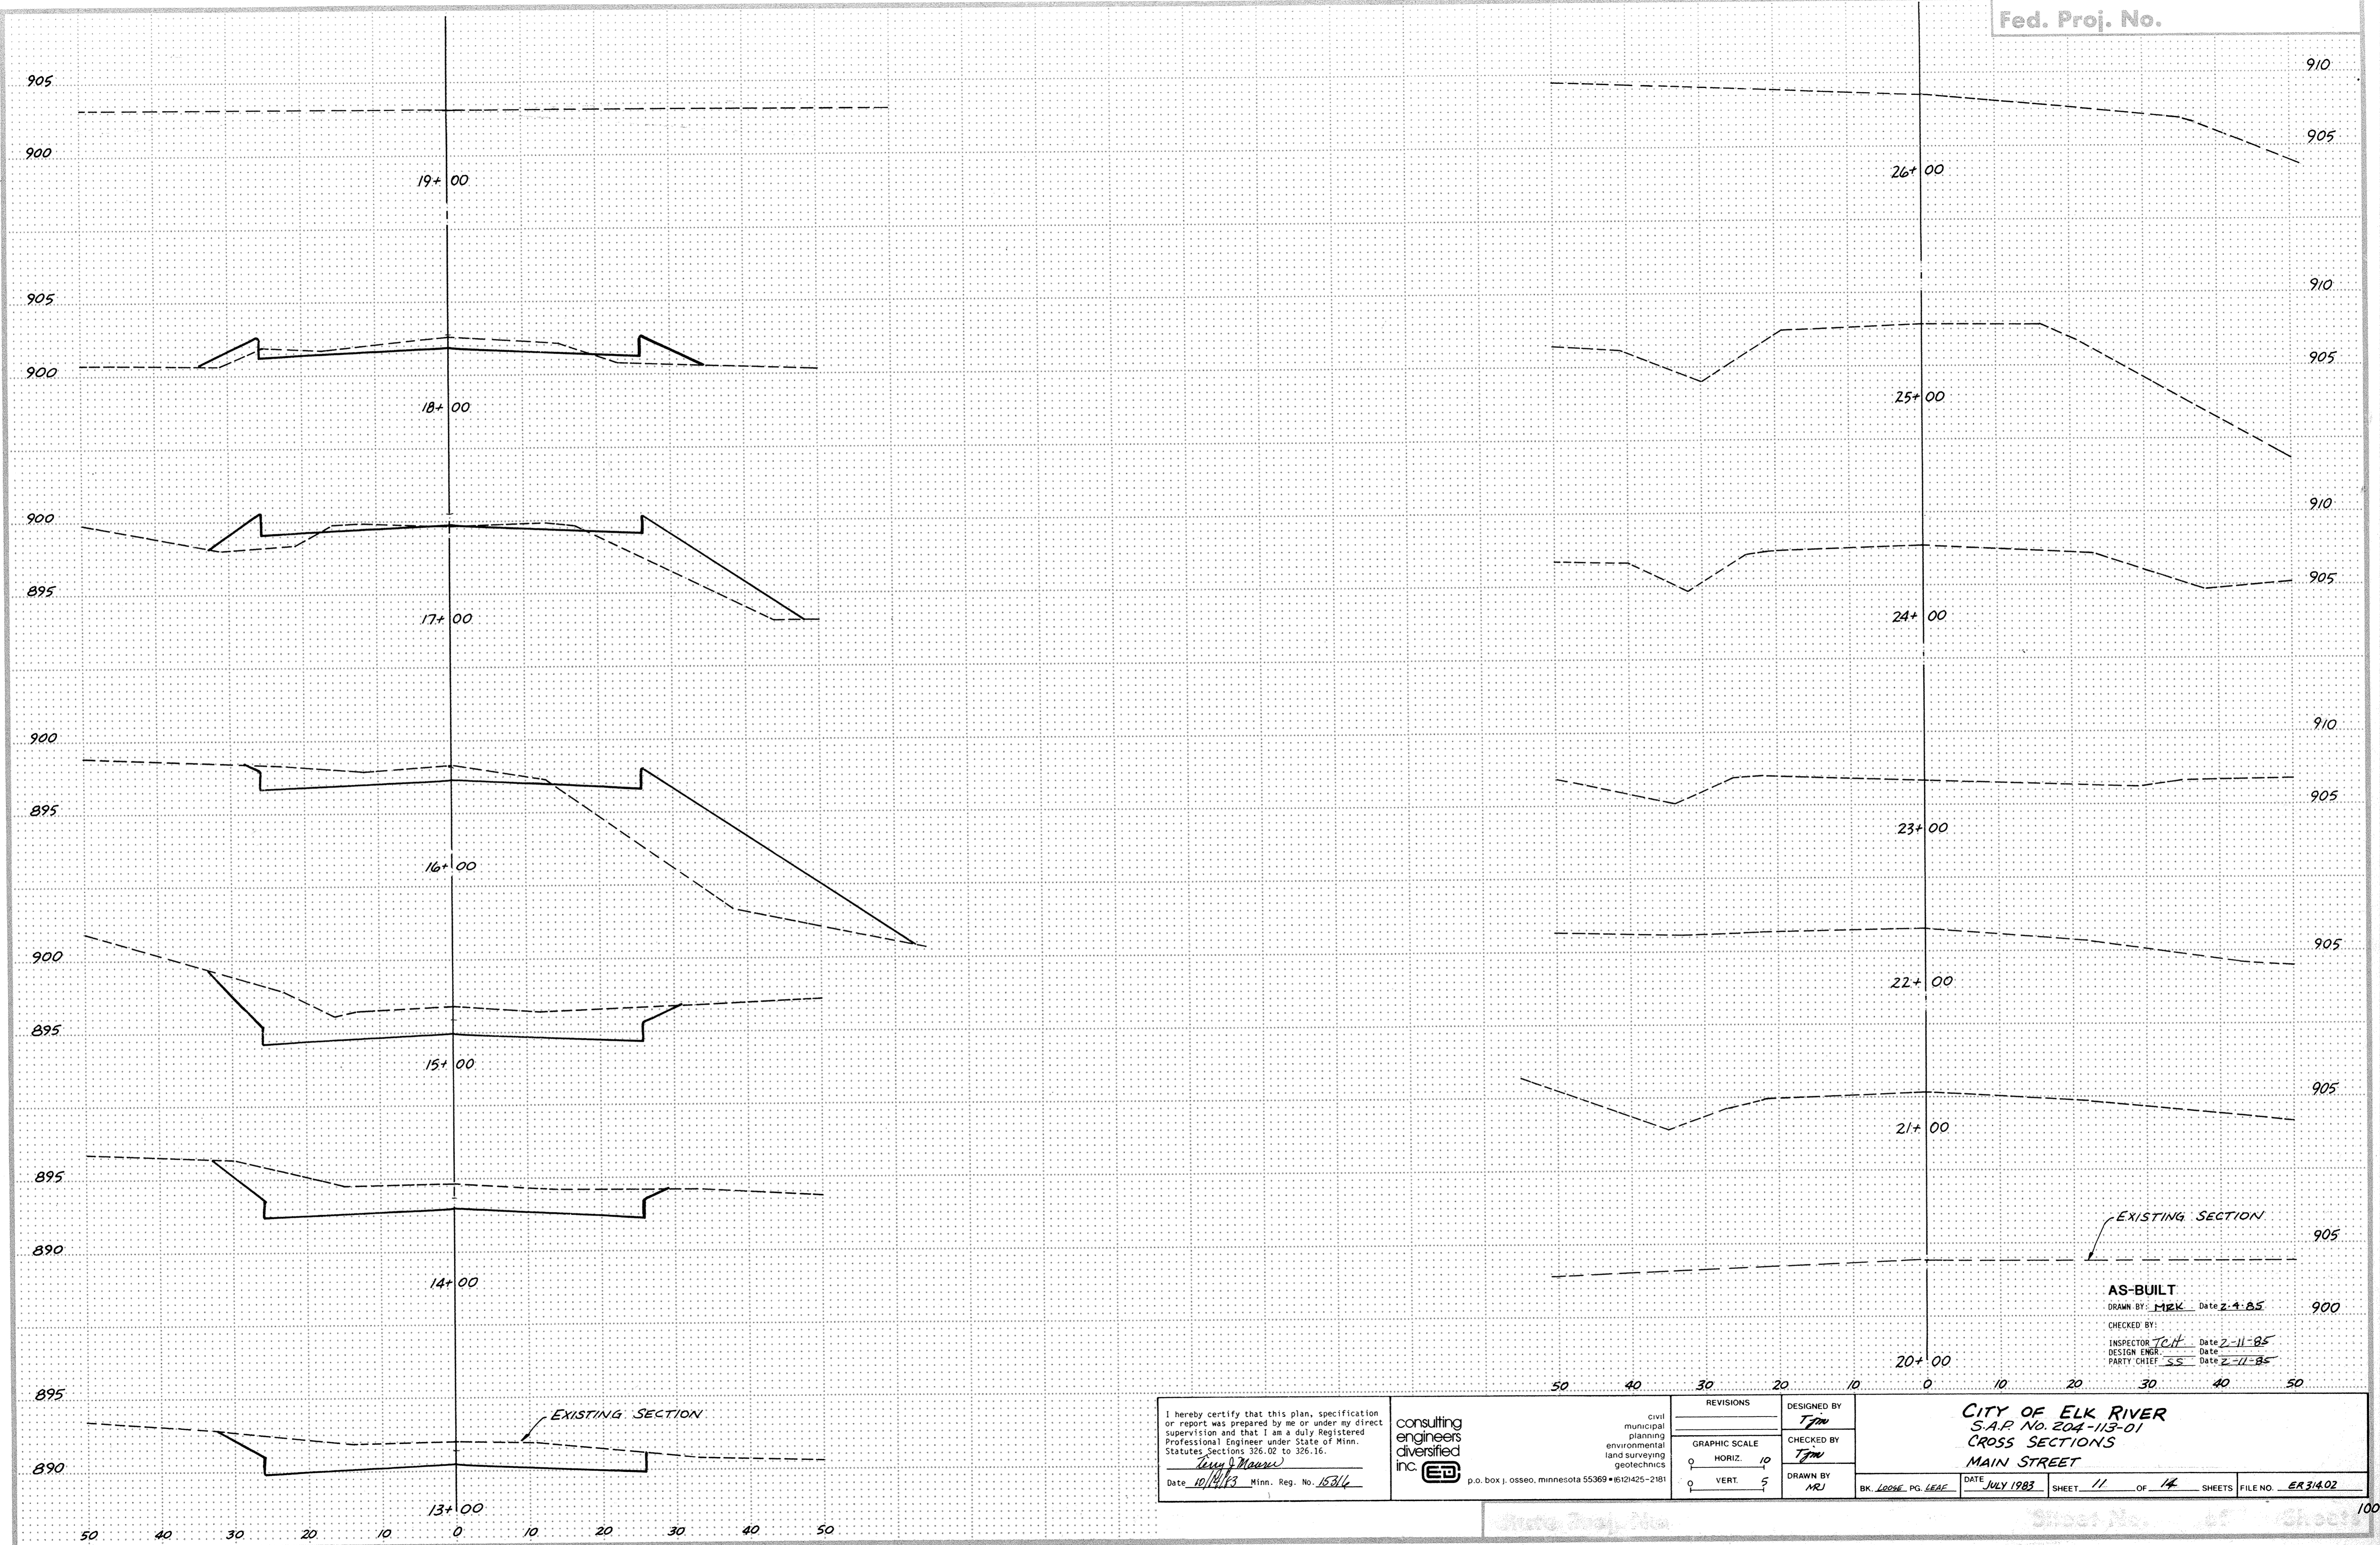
Fed. Proj. No.

905
900
19+00

905
900
18+00

900
895
17+00

900
895
16+00

900
895
15+00

895
890
14+00

895
890
EXISTING SECTION
13+00

50 40 30 20 10 0 10 20 30 40 50

910
905
26+00

910
905
25+00

910
905
24+00

910
905
23+00

905
22+00

905
21+00

EXISTING SECTION
905
900
20+00

50 40 30 20 10 0 10 20 30 40 50

AS-BUILT
DRAWN BY: MRK Date 2-4-85
CHECKED BY:
INSPECTOR TCH Date 2-11-85
DESIGN ENGR. Date
PARTY CHIEF SS Date 2-11-85

I hereby certify that this plan, specification or report was prepared by me or under my direct supervision and that I am a duly Registered Professional Engineer under State of Minn. Statutes Sections 326.02 to 326.16.
Terry J Maurer
Date 10/14/83 Minn. Reg. No. 15316

consulting engineers diversified inc. CED
civil municipal planning environmental land surveying geotechnics
p.o. box j, osseo, minnesota 55369 • (612)425-2181

REVISIONS
GRAPHIC SCALE
HORIZ. 0 10
VERT. 0 5

DESIGNED BY TJM
CHECKED BY TJM
DRAWN BY NRJ

CITY OF ELK RIVER
S.A.P. No. 204-113-01
CROSS SECTIONS
MAIN STREET

BK. LOOSE PG. LEAF
DATE JULY 1983
SHEET 11 OF 14 SHEETS
FILE NO. ER314.02

100

State Proj. No.
Sheet No. of Sheets